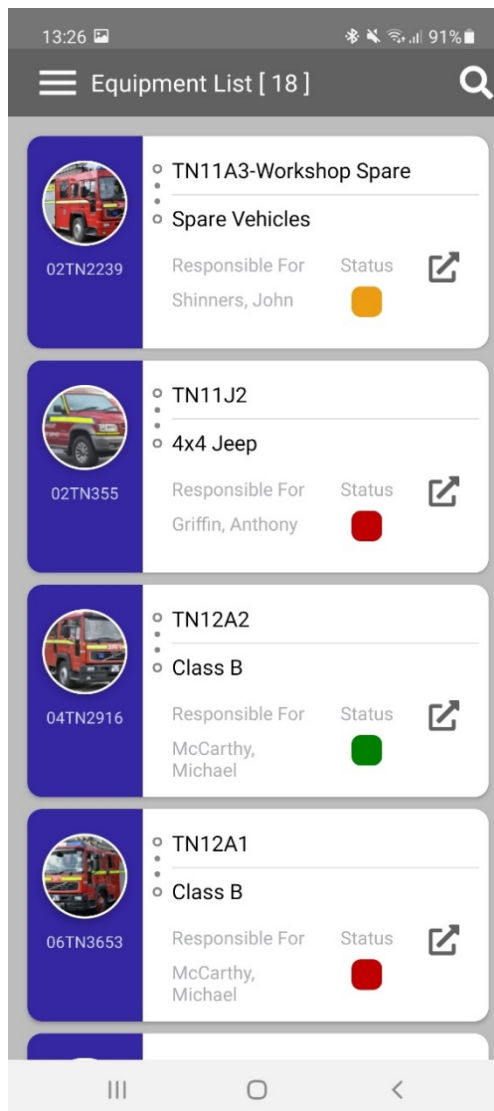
13:26 91%

Equipment List [ 18 ]

02TN2239
TN11A3-Workshop Spare
Spare Vehicles
Responsible For
Shinners, John
Status

02TN355
TN11J2
4x4 Jeep
Responsible For
Griffin, Anthony
Status

04TN2916
TN12A2
Class B
Responsible For
McCarthy, Michael
Status

06TN3653
TN12A1
Class B
Responsible For
McCarthy, Michael
Status